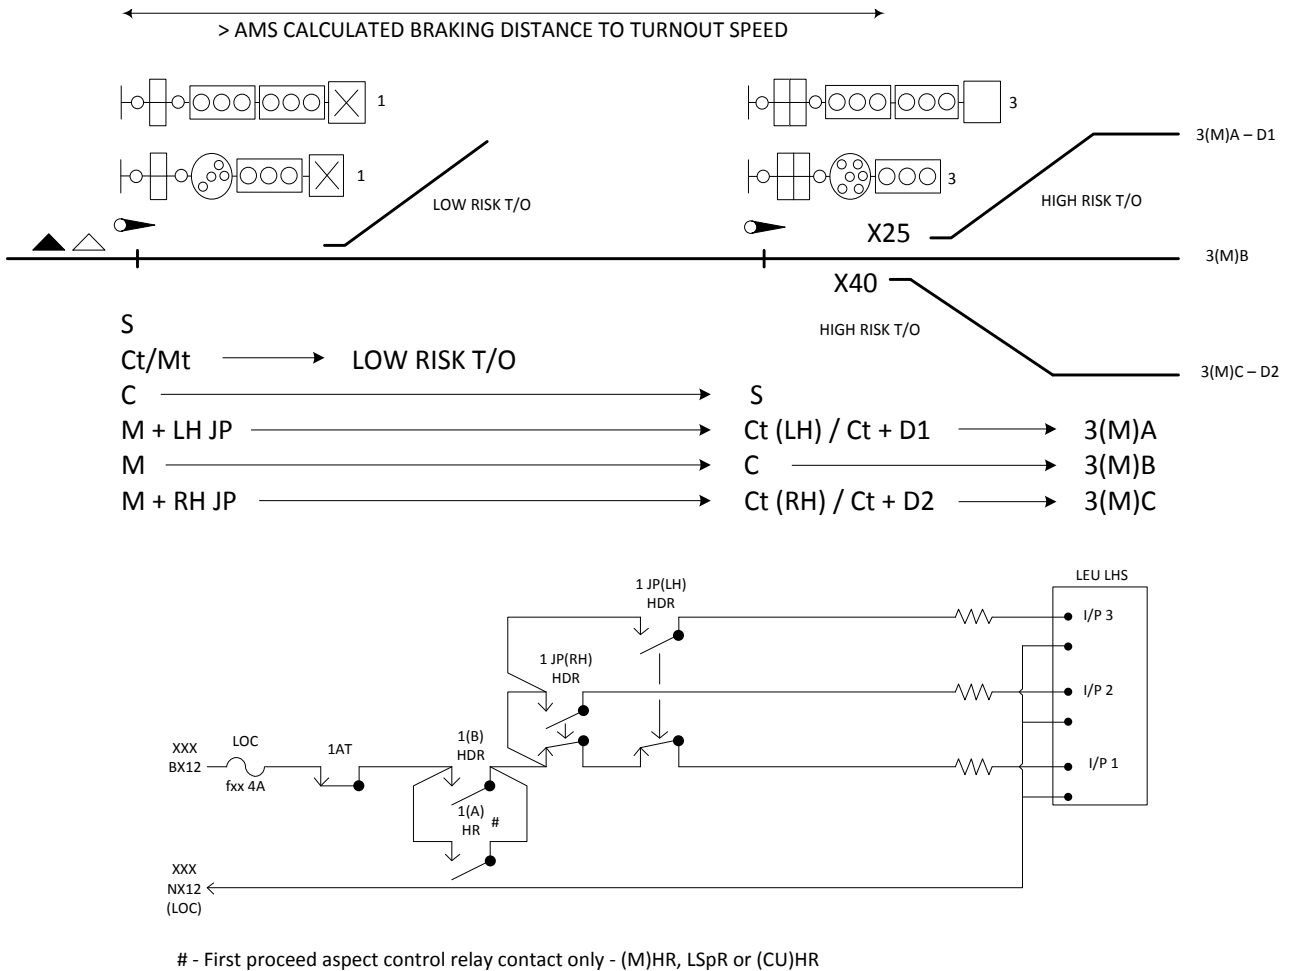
> AMS CALCULATED BRAKING DISTANCE TO TURNOUT SPEED

1

1

LOW RISK T/O

3

3

3(M)A – D1

HIGH RISK T/O

X25

3(M)B

X40

HIGH RISK T/O

3(M)C – D2

S
Ct/Mt → LOW RISK T/O
C → S
M + LH JP → Ct (LH) / Ct + D1 → 3(M)A
M → C → 3(M)B
M + RH JP → Ct (RH) / Ct + D2 → 3(M)C

1 JP(LH)
HDR

LEU LHS

I/P 3

1 JP(RH)
HDR

I/P 2

XXX
BX12

LOC

fxx 4A

1AT

1(B)
HDR

I/P 1

1(A)
HR

#

XXX
NX12
(LOC)

# - First proceed aspect control relay contact only - (M)HR, LSpR or (CU)HR